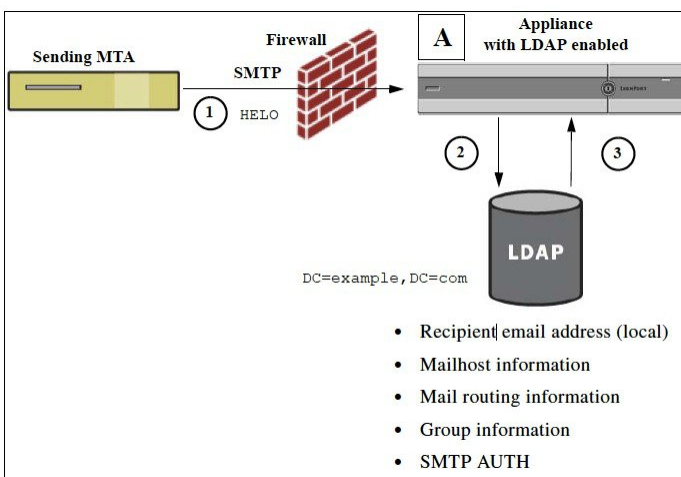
Sending MTA

Firewall

SMTP

1

HELO

A

Appliance
with LDAP enabled

2

3

LDAP

DC=example,DC=com

• Recipient email address (local)
• Mailhost information
• Mail routing information
• Group information
• SMTP AUTH